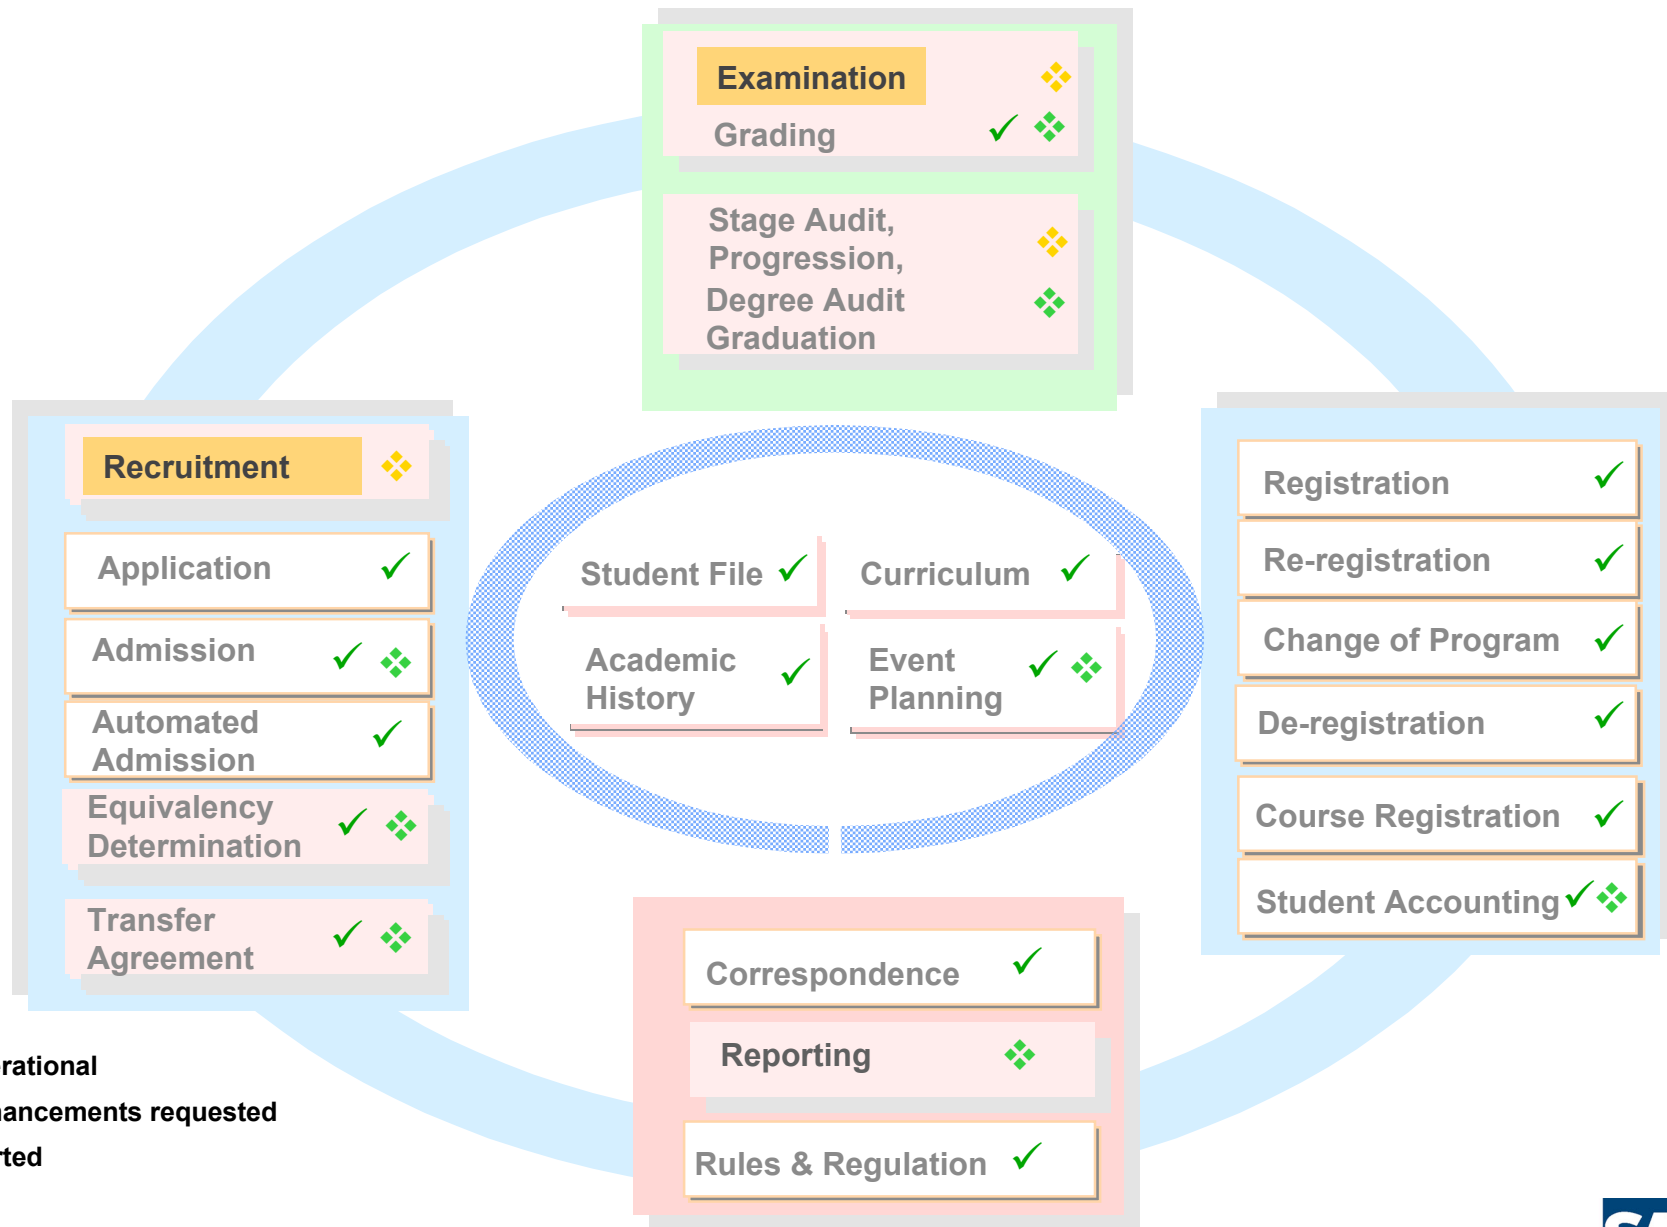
Examination
Grading ✓

Stage Audit, Progression, Degree Audit Graduation

Recruitment

Application ✓

Admission ✓

Automated Admission ✓

Equivalency Determination ✓

Transfer Agreement ✓

Student File ✓

Curriculum ✓

Academic History ✓

Event Planning ✓

Registration ✓

Re-registration ✓

Change of Program ✓

De-registration ✓

Course Registration ✓

Student Accounting ✓

Correspondence ✓

Reporting

Rules & Regulation ✓

rational
ancements requested
rted